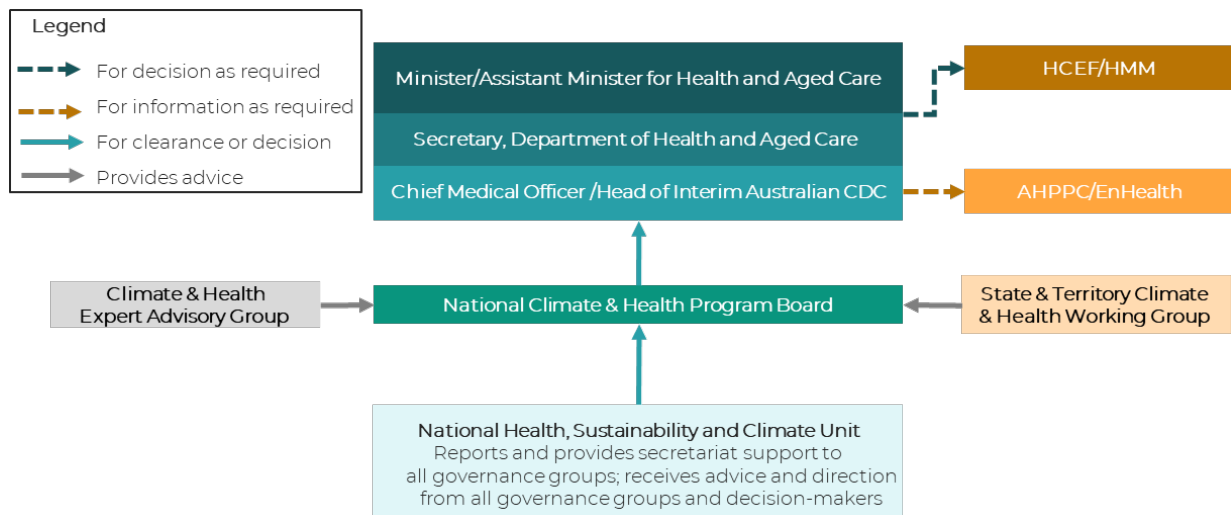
Legend
For decision as required
For information as required
For clearance or decision
Provides advice

Minister/Assistant Minister for Health and Aged Care
Secretary, Department of Health and Aged Care
Chief Medical Officer /Head of Interim Australian CDC

HCEF/HMM

AHPPC/EnHealth

Climate & Health Expert Advisory Group

National Climate & Health Program Board

State & Territory Climate & Health Working Group

National Health, Sustainability and Climate Unit
Reports and provides secretariat support to all governance groups; receives advice and direction from all governance groups and decision-makers